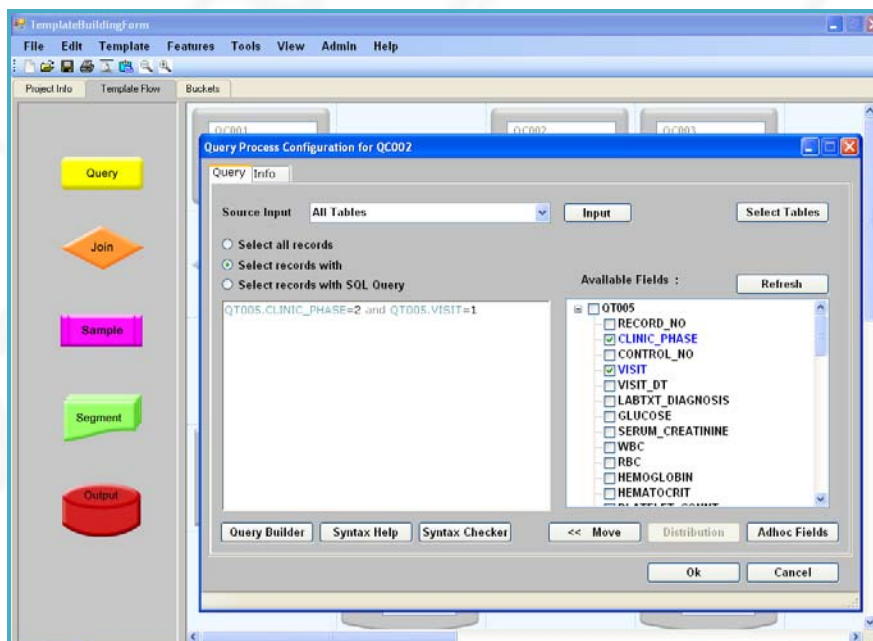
TemplateBuildingForm

File Edit Template Features Tools View Admin Help

Project Info Template Flow Buckets

QC001 QC002 QC003

Query

Join

Sample

Segment

Output

Query Process Configuration for QC002

Query Info

Source Input All Tables Input Select Tables

Select all records

Select records with

Select records with SQL Query

Available Fields : Refresh

QT005.CLINIC_PHASE=2 and QT005.VISIT=1

QT005
RECORD_NO
CLINIC_PHASE
CONTROL_NO
VISIT
VISIT_DT
LABTXT_DIAGNOSIS
GLUCOSE
SERUM_CREATININE
WBC
RBC
HEMOGLOBIN
HEMATOCRIT
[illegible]

Query Builder Syntax Help Syntax Checker << Move Distribution Adhoc Fields

Ok Cancel